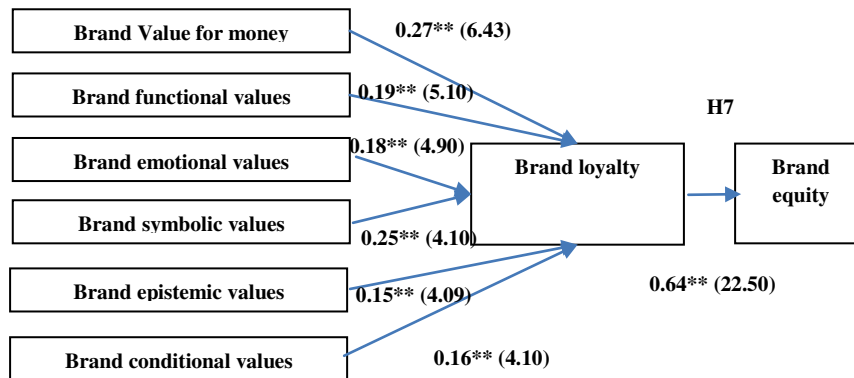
Brand Value for money

0.27** (6.43)

Brand functional values

0.19** (5.10)

H7

Brand emotional values

0.18** (4.90)

Brand loyalty

Brand equity

Brand symbolic values

0.25** (4.10)

Brand epistemic values

0.15** (4.09)

0.64** (22.50)

Brand conditional values

0.16** (4.10)